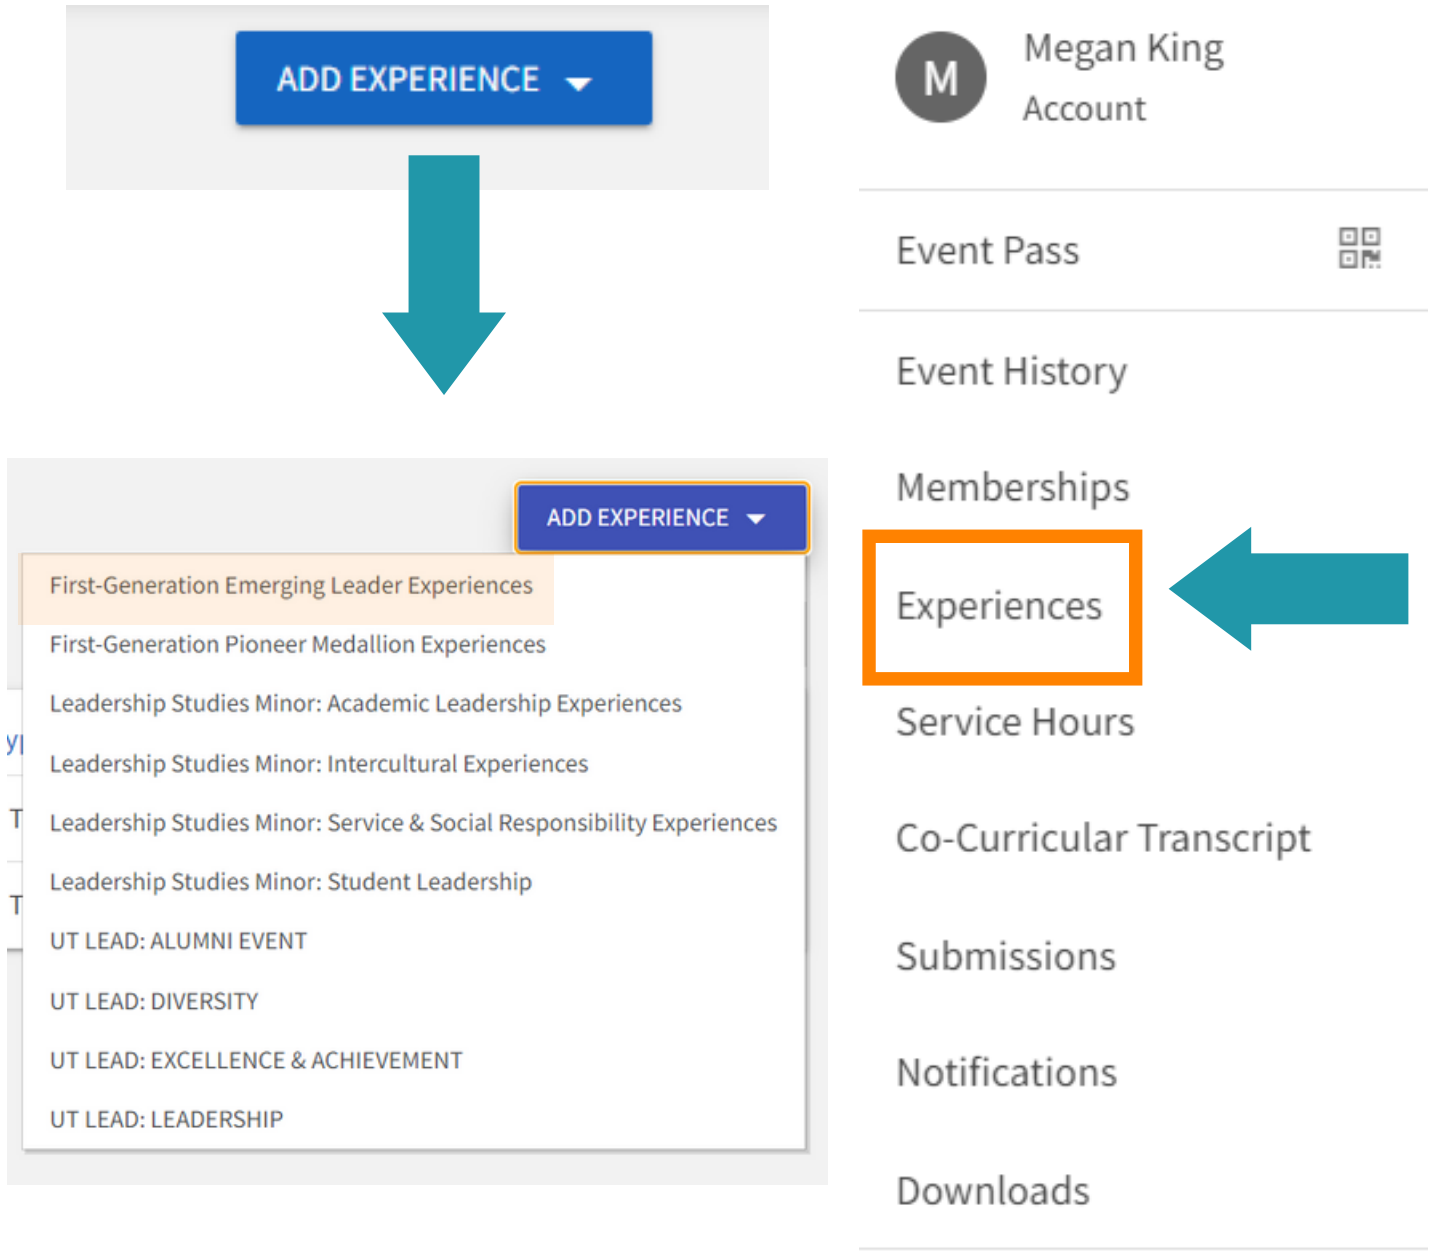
ADD EXPERIENCE

ADD EXPERIENCE

First-Generation Emerging Leader Experiences
First-Generation Pioneer Medallion Experiences
Leadership Studies Minor: Academic Leadership Experiences
Leadership Studies Minor: Intercultural Experiences
Leadership Studies Minor: Service & Social Responsibility Experiences
Leadership Studies Minor: Student Leadership
UT LEAD: ALUMNI EVENT
UT LEAD: DIVERSITY
UT LEAD: EXCELLENCE & ACHIEVEMENT
UT LEAD: LEADERSHIP

M
Megan King
Account

Event Pass
Event History
Memberships
Experiences
Service Hours
Co-Curricular Transcript
Submissions
Notifications
Downloads